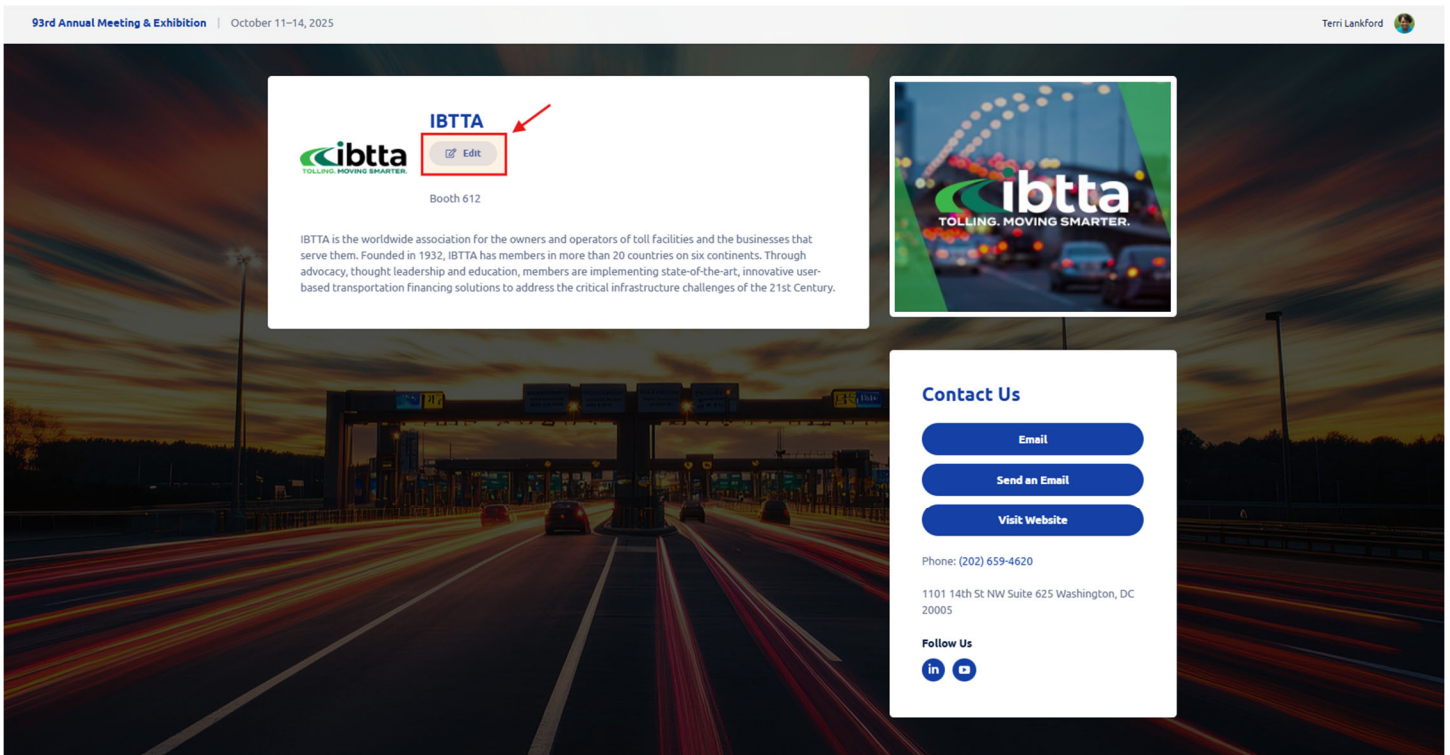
93rd Annual Meeting & Exhibition | October 11–14, 2025

Terri Lankford

ibtta
TOLLING. MOVING SMARTER.

IBTTA

Edit

Booth 612

IBTTA is the worldwide association for the owners and operators of toll facilities and the businesses that serve them. Founded in 1932, IBTTA has members in more than 20 countries on six continents. Through advocacy, thought leadership and education, members are implementing state-of-the-art, innovative user-based transportation financing solutions to address the critical infrastructure challenges of the 21st Century.

ibtta
TOLLING. MOVING SMARTER.

Contact Us

Email

Send an Email

Visit Website

Phone: (202) 659-4620

1101 14th St NW Suite 625 Washington, DC 20005

Follow Us